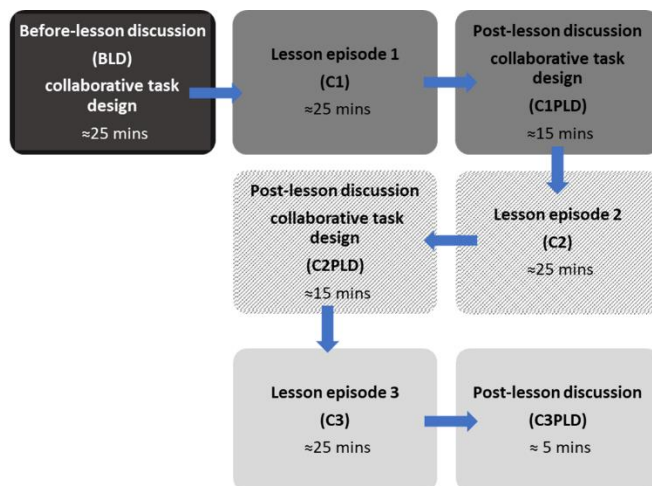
Before-lesson discussion
(BLD)
collaborative task design
≈25 mins

Lesson episode 1
(C1)
≈25 mins

Post-lesson discussion
collaborative task design
(C1PLD)
≈15 mins

Lesson episode 2
(C2)
≈25 mins

Post-lesson discussion
collaborative task design
(C2PLD)
≈15 mins

Lesson episode 3
(C3)
≈25 mins

Post-lesson discussion
(C3PLD)
≈ 5 mins